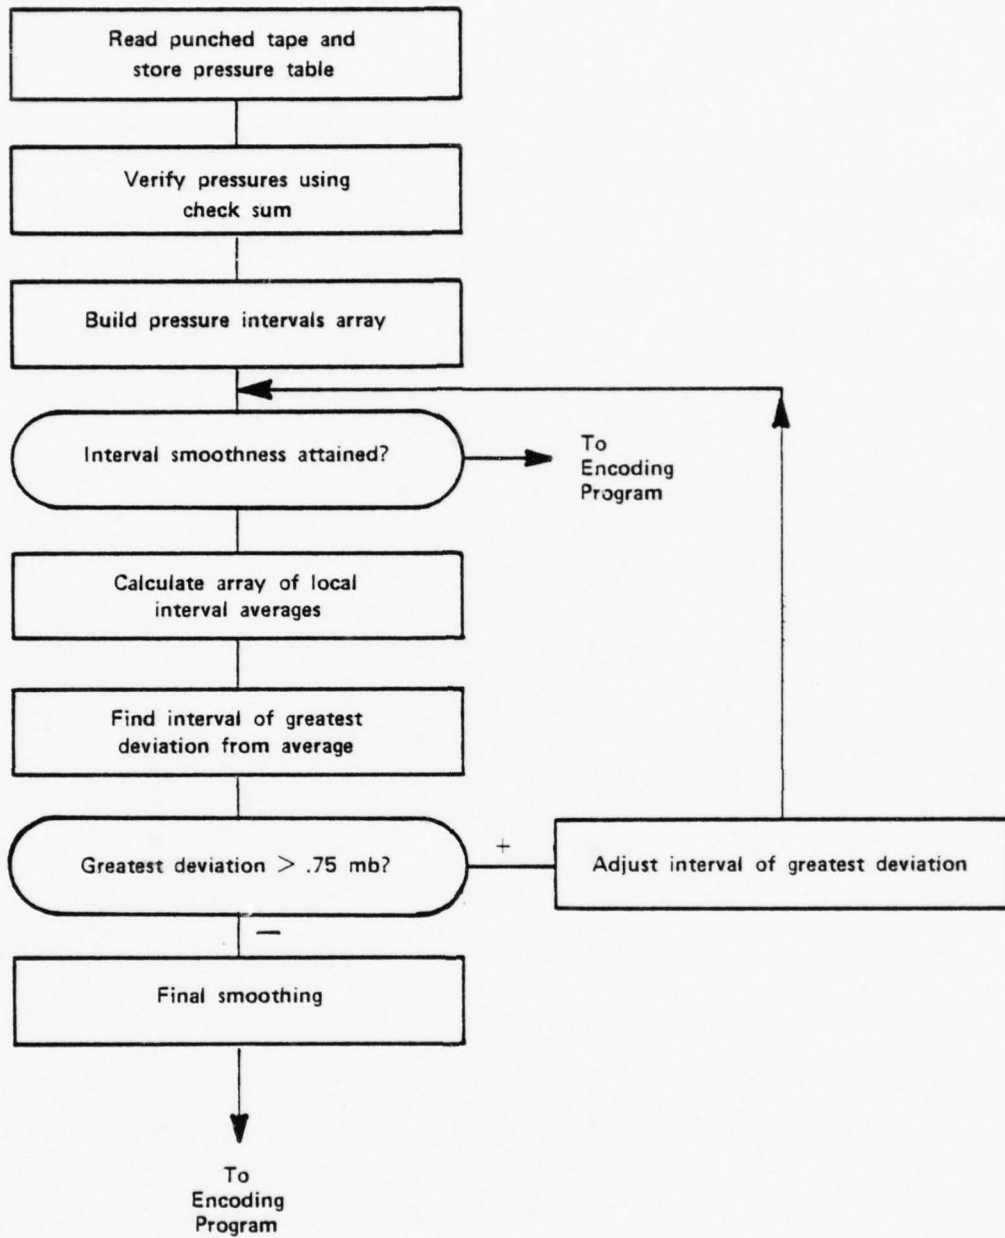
Read punched tape and store pressure table

Verify pressures using check sum

Build pressure intervals array

Interval smoothness attained?

To Encoding Program

Calculate array of local interval averages

Find interval of greatest deviation from average

Greatest deviation $>$ .75 mb?

+

Adjust interval of greatest deviation

−

Final smoothing

To Encoding Program